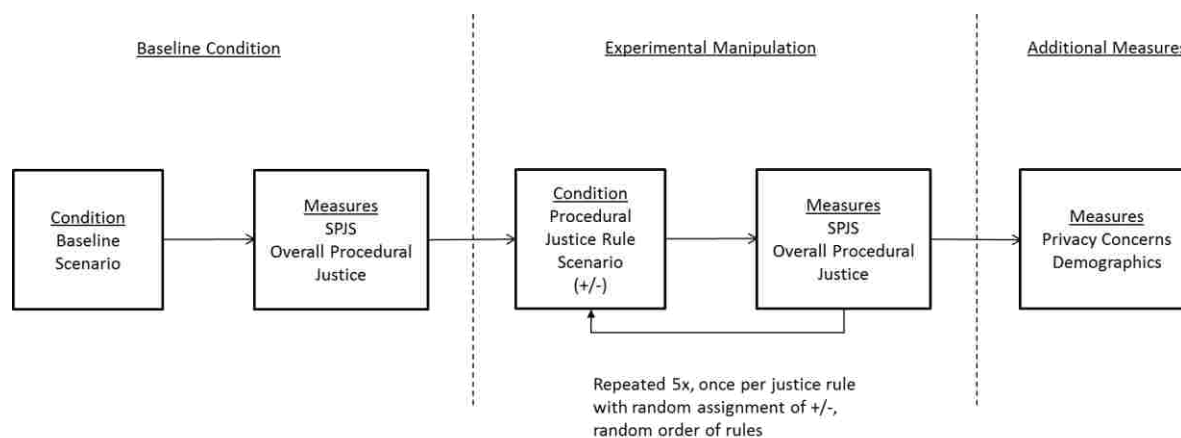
Baseline Condition

Experimental Manipulation

Additional Measures

Condition
Baseline Scenario

Measures
SPJS
Overall Procedural Justice

Condition
Procedural Justice Rule Scenario (+/-)

Measures
SPJS
Overall Procedural Justice

Measures
Privacy Concerns
Demographics

Repeated 5x, once per justice rule with random assignment of +/-, random order of rules